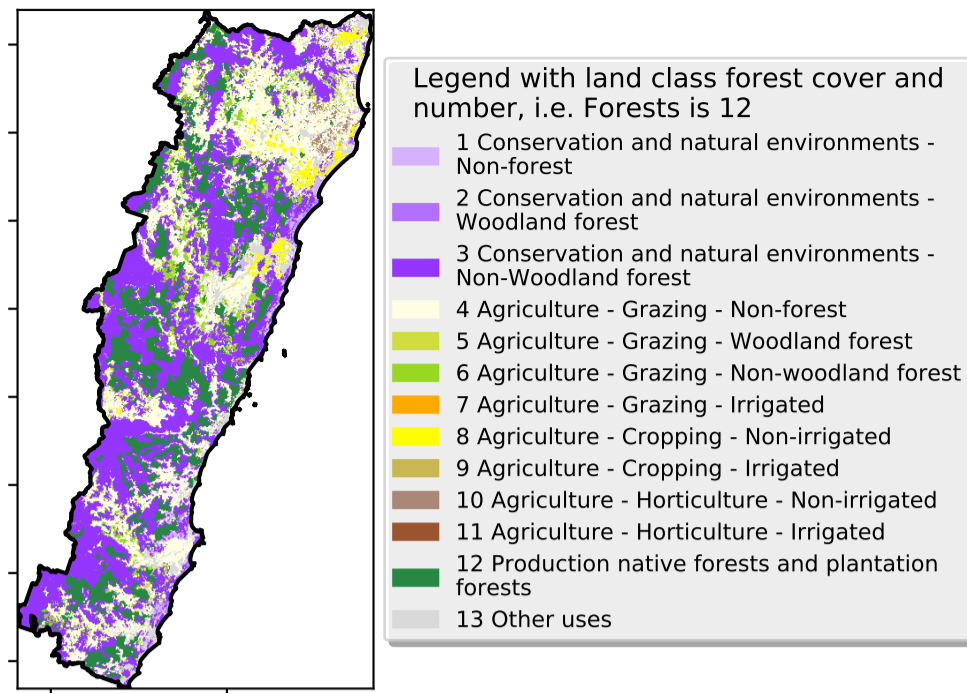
Legend with land class forest cover and number, i.e. Forests is 12

1 Conservation and natural environments - Non-forest

2 Conservation and natural environments - Woodland forest

3 Conservation and natural environments - Non-Woodland forest

4 Agriculture - Grazing - Non-forest

5 Agriculture - Grazing - Woodland forest

6 Agriculture - Grazing - Non-woodland forest

7 Agriculture - Grazing - Irrigated

8 Agriculture - Cropping - Non-irrigated

9 Agriculture - Cropping - Irrigated

10 Agriculture - Horticulture - Non-irrigated

11 Agriculture - Horticulture - Irrigated

12 Production native forests and plantation forests

13 Other uses